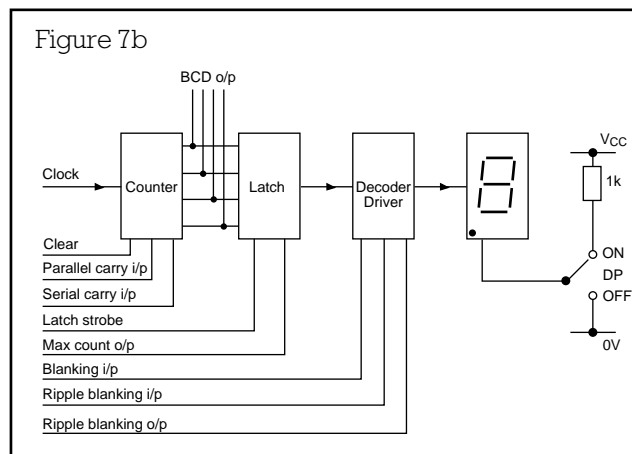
Figure 7b

BCD o/p

Clock

Counter

Latch

Decoder Driver

$V_{CC}$

1k

ON

DP

OFF

0V

Clear

Parallel carry i/p

Serial carry i/p

Latch strobe

Max count o/p

Blanking i/p

Ripple blanking i/p

Ripple blanking o/p